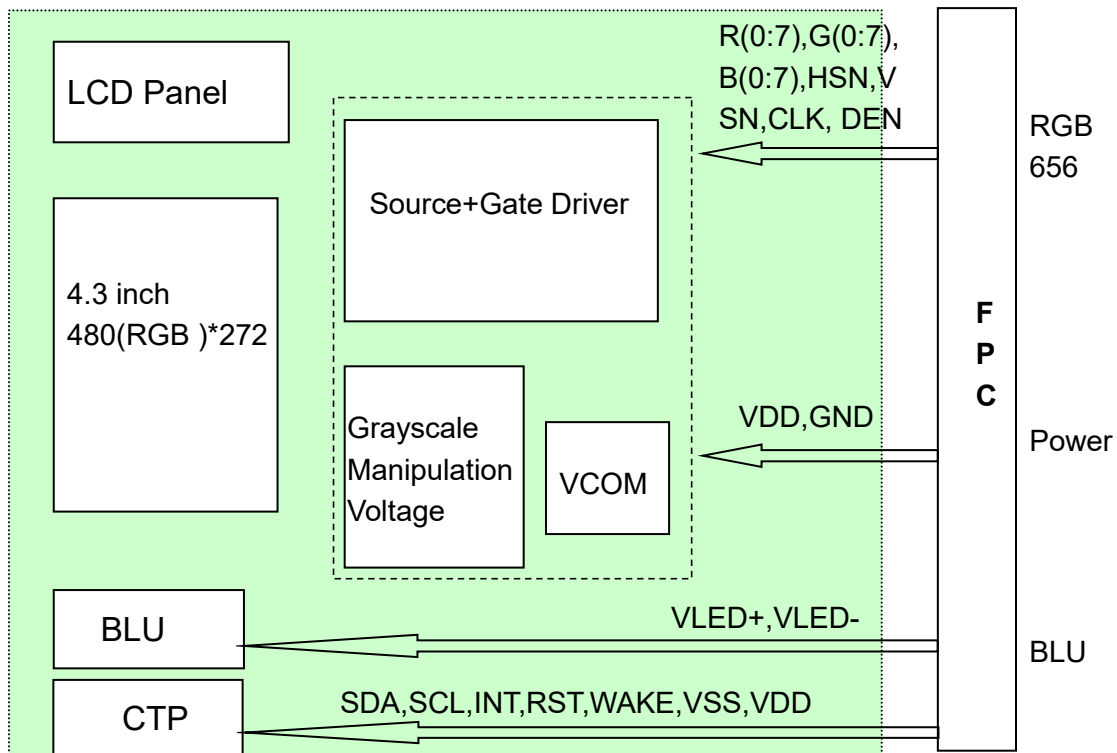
LCD Panel

R(0:7),G(0:7), B(0:7),HSN,V SN,CLK, DEN

RGB 656

Source+Gate Driver

4.3 inch
480(RGB )*272

F
P
C

Grayscale Manipulation Voltage

VCOM

VDD,GND

Power

BLU

VLED+,VLED-

BLU

CTP

SDA,SCL,INT,RST,WAKE,VSS,VDD